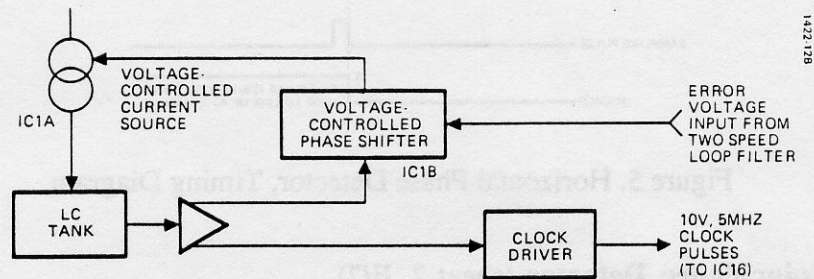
1422-12B

VOLTAGE-CONTROLLED CURRENT SOURCE

IC1A

VOLTAGE-CONTROLLED PHASE SHIFTER

IC1B

ERROR VOLTAGE INPUT FROM TWO SPEED LOOP FILTER

Figure 5. Horizontal Phase Detector, Timing Diagram

LC TANK

CLOCK DRIVER

10V, 5MHZ CLOCK PULSES (TO IC16)